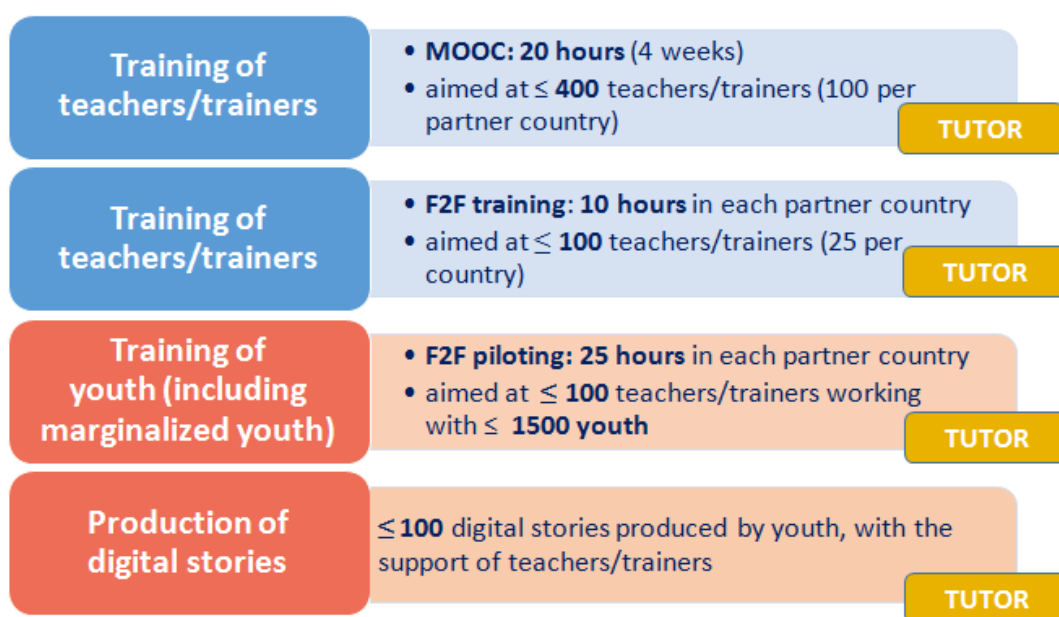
Training of teachers/trainers

• MOOC: 20 hours (4 weeks)
• aimed at ≤ 400 teachers/trainers (100 per partner country)

TUTOR

Training of teachers/trainers

• F2F training: 10 hours in each partner country
• aimed at ≤ 100 teachers/trainers (25 per country)

TUTOR

Training of youth (including marginalized youth)

• F2F piloting: 25 hours in each partner country
• aimed at ≤ 100 teachers/trainers working with ≤ 1500 youth

TUTOR

Production of digital stories

≤ 100 digital stories produced by youth, with the support of teachers/trainers

TUTOR